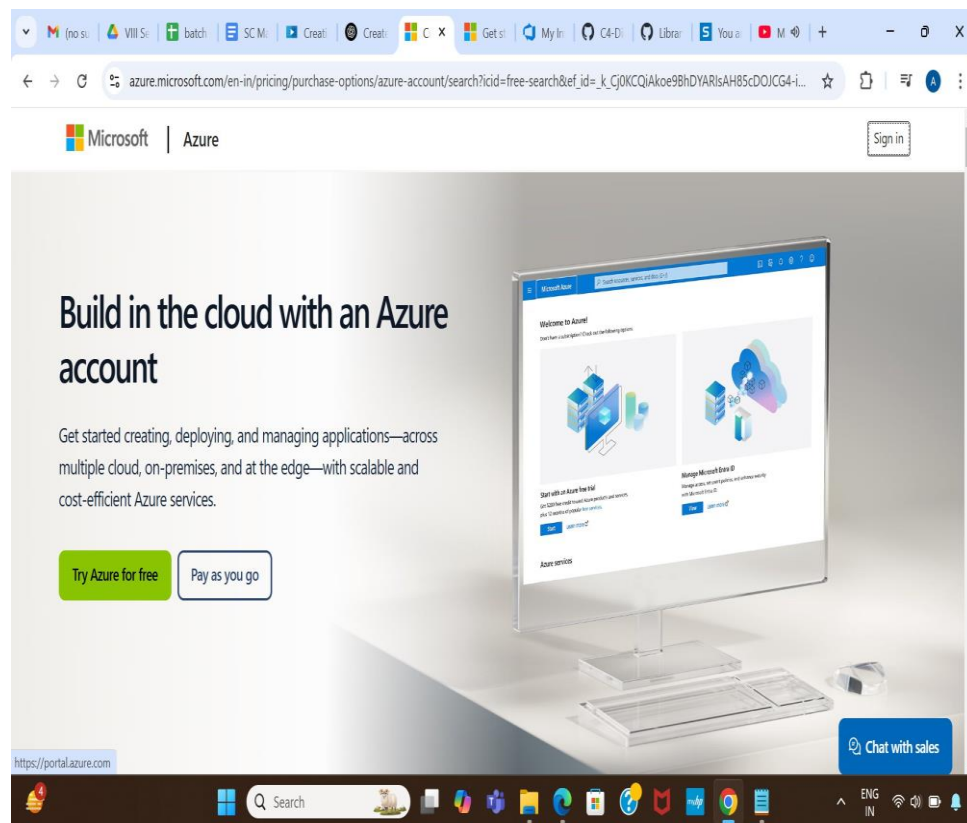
(no su | VIII Sc | batch | SC Ma | Creat | Create | C X | Get st | My In | C4-D | Librar | You a | M +

azure.microsoft.com/en-in/pricing/purchase-options/azure-account/search?icid=free-search&ef_id=_k_Cj0KCQiAkoe9BhDYARIsAH85cDOJCG4-i...

Microsoft | Azure

Sign in

Build in the cloud with an Azure account

Get started creating, deploying, and managing applications—across multiple cloud, on-premises, and at the edge—with scalable and cost-efficient Azure services.

Try Azure for free

Pay as you go

Microsoft Azure

Welcome to Azure!

Start with an Azure free trial

Start

Learn more

Manage Microsoft Entra ID

View

Learn more

Azure services

Chat with sales

https://portal.azure.com

Search

ENG IN